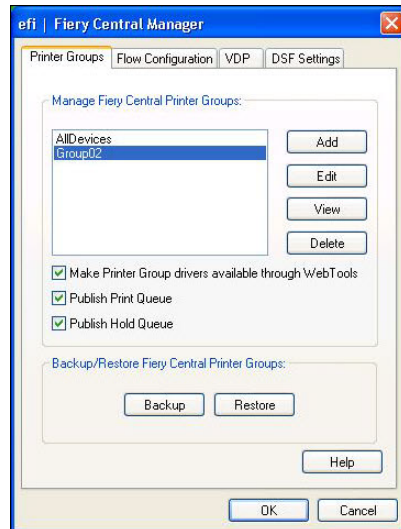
efi | Fiery Central Manager

Printer Groups | Flow Configuration | VDP | DSF Settings

Manage Fiery Central Printer Groups:

AllDevices
Group02

Add
Edit
View
Delete

Make Printer Group drivers available through WebTools
Publish Print Queue
Publish Hold Queue

Backup/Restore Fiery Central Printer Groups:

Backup
Restore

Help

OK
Cancel